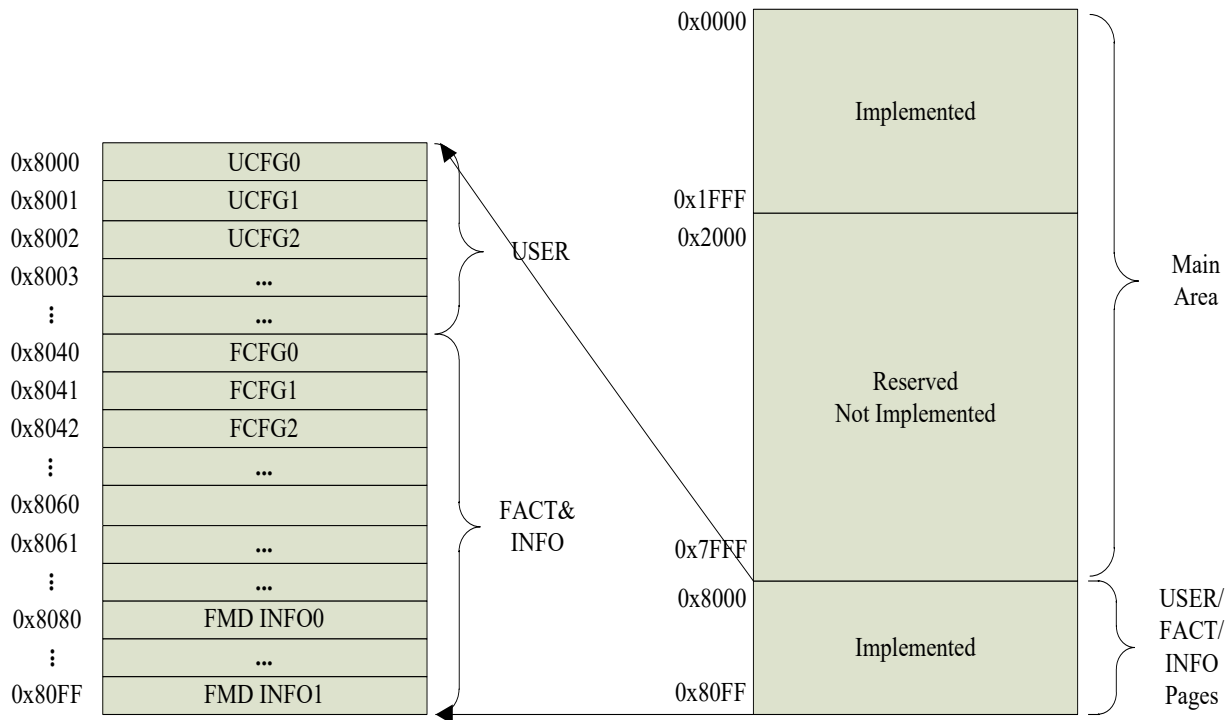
0x8000 UCFG0
0x8001 UCFG1
0x8002 UCFG2
0x8003 ...
⋮ ...
0x8040 FCFG0
0x8041 FCFG1
0x8042 FCFG2
⋮ ...
0x8060
0x8061 ...
⋮ ...
0x8080 FMD INFO0
⋮ ...
0x80FF FMD INFO1

USER

FACT&
INFO

0x0000
Implemented
0x1FFF
0x2000
Reserved
Not Implemented
0x7FFF
0x8000
Implemented
0x80FF

Main
Area

USER/
FACT/
INFO
Pages